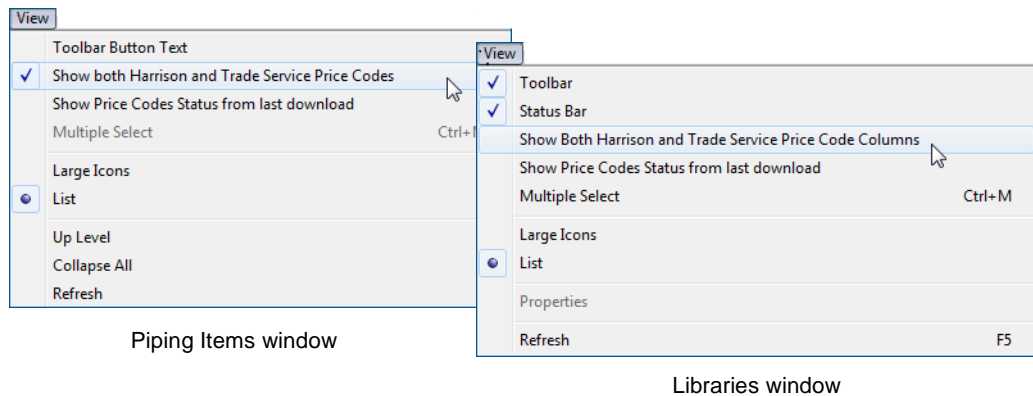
View

Toolbar Button Text
✓ Show both Harrison and Trade Service Price Codes
Show Price Codes Status from last download
Multiple Select Ctrl+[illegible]
Large Icons
List
Up Level
Collapse All
Refresh

Piping Items window

View

✓ Toolbar
✓ Status Bar
Show Both Harrison and Trade Service Price Code Columns
Show Price Codes Status from last download
Multiple Select Ctrl+M
Large Icons
List
Properties
Refresh F5

Libraries window